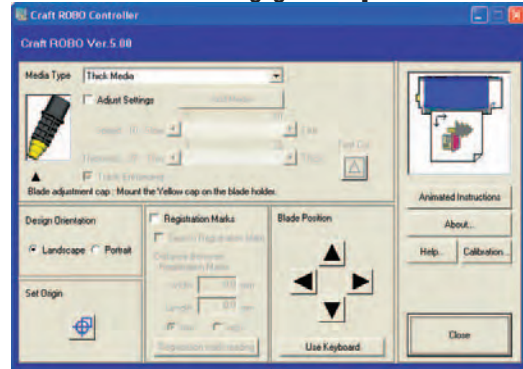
Craft ROBO Controller

Craft ROBO Ver.5.00

Media Type
Thick Media
Adjust Settings
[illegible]
Speed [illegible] Low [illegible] Fast
Thickness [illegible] Thin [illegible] Thick
Test Cut
Track Enhancing
Blade adjustment cap : Mount the Yellow cap on the blade holder.

Design Orientation
Landscape
Portrait

Registration Marks
Search Registration Marks
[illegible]
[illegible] mm
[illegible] mm
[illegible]
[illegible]
Registration mark reading

Blade Position

Use Keyboard

Set Origin

Animated Instructions
About...
Help...
Calibration...
Close